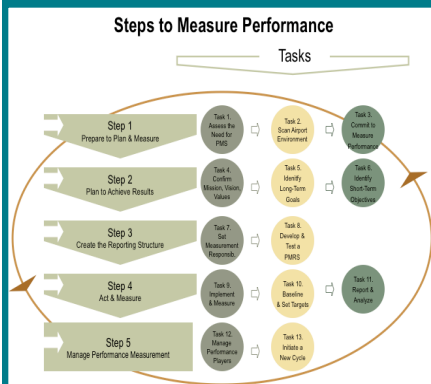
Steps to Measure Performance

Tasks

Step 1
Prepare to Plan & Measure

Task 1. Assess the Need for PMS

Task 2. Scan Airport Environment

Task 3. Commit to Measure Performance

Step 2
Plan to Achieve Results

Task 4. Confirm Mission, Vision, Values

Task 5. Identify Long-Term Goals

Task 6. Identify Short-Term Objectives

Step 3
Create the Reporting Structure

Task 7. Set Measurement Responsib

Task 8. Develop & Test a PMRS

Step 4
Act & Measure

Task 9. Implement & Measure

Task 10. Baseline & Set Targets

Task 11. Report & Analyze

Step 5
Manage Performance Measurement

Task 12. Manage Performance Players

Task 13. Initiate a New Cycle